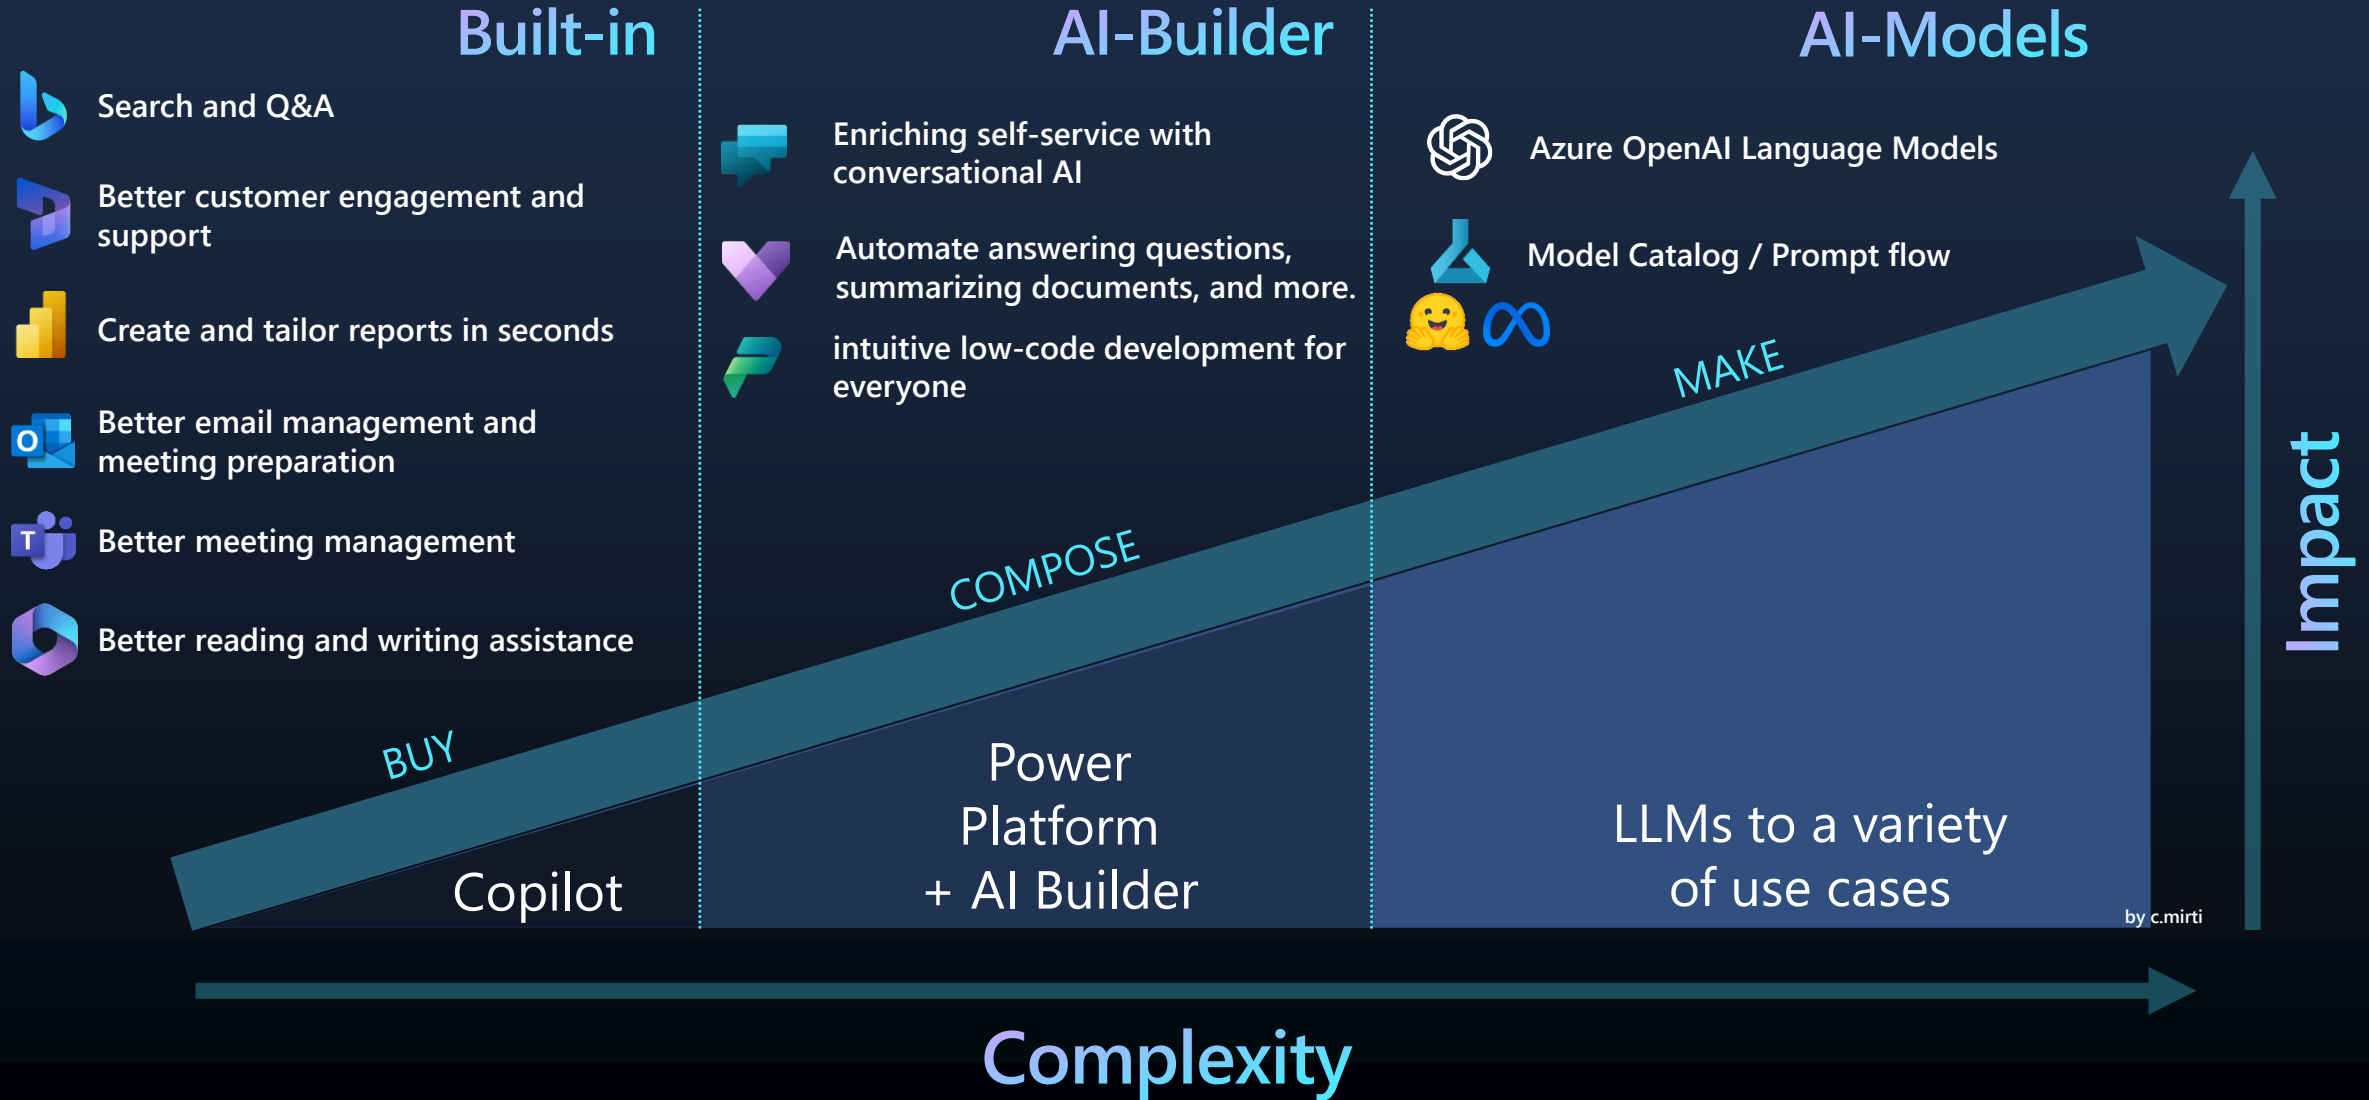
Built-in

Search and Q&A

Better customer engagement and support

Create and tailor reports in seconds

Better email management and meeting preparation

Better meeting management

Better reading and writing assistance

AI-Builder

Enriching self-service with conversational AI

Automate answering questions, summarizing documents, and more.

intuitive low-code development for everyone

AI-Models

Azure OpenAI Language Models

Model Catalog / Prompt flow

BUY

COMPOSE

MAKE

Impact

Copilot

Power Platform + AI Builder

LLMs to a variety of use cases

by c.mirti

Complexity